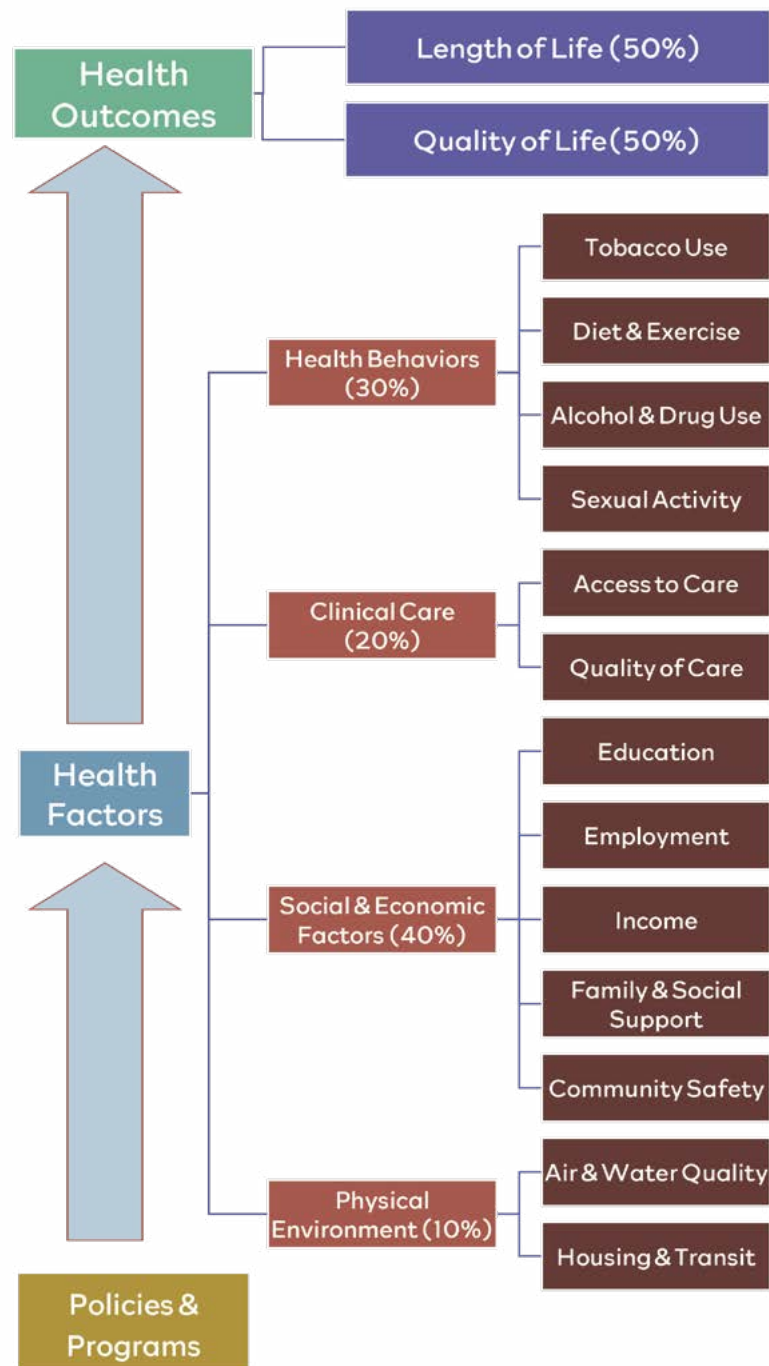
Health Outcomes

Length of Life (50%)

Quality of Life (50%)

Health Behaviors (30%)

Tobacco Use

Diet & Exercise

Alcohol & Drug Use

Sexual Activity

Clinical Care (20%)

Access to Care

Quality of Care

Health Factors

Social & Economic Factors (40%)

Education

Employment

Income

Family & Social Support

Community Safety

Physical Environment (10%)

Air & Water Quality

Housing & Transit

Policies & Programs